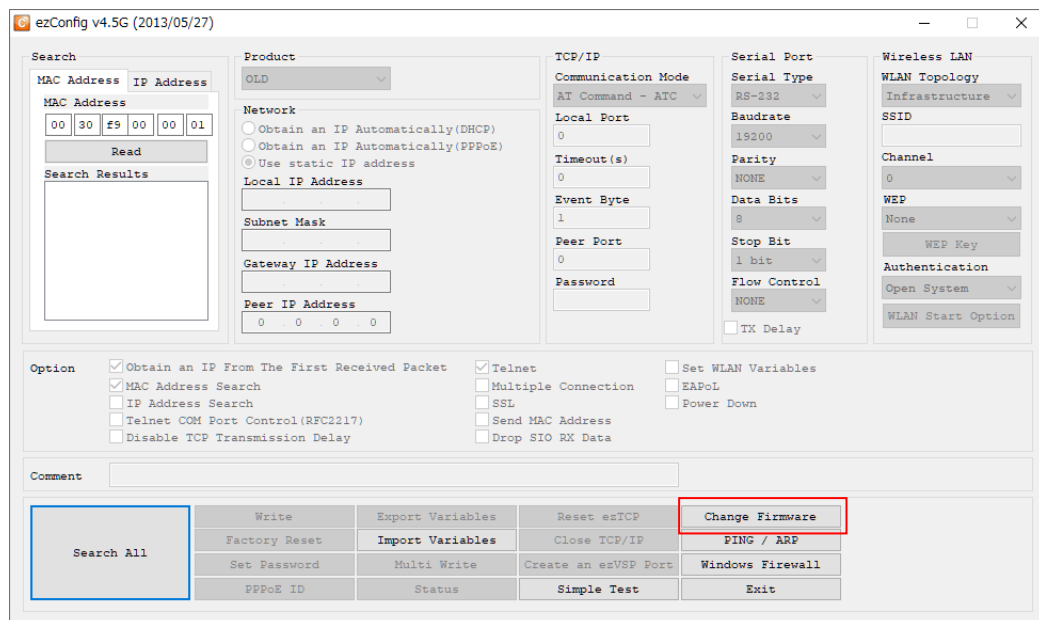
ezConfig v4.5G (2013/05/27)

Search
MAC Address | IP Address
MAC Address
00 30 f9 00 00 01
Read
Search Results

Product
OLD

Network
Obtain an IP Automatically(DHCP)
Obtain an IP Automatically(PPPoE)
Use static IP address
Local IP Address
Subnet Mask
Gateway IP Address
Peer IP Address
0 . 0 . 0 . 0

TCP/IP
Communication Mode
AT Command - ATC
Local Port
0
Timeout(s)
0
Event Byte
1
Peer Port
0
Password

Serial Port
Serial Type
RS-232
Baudrate
19200
Parity
NONE
Data Bits
8
Stop Bit
1 bit
Flow Control
NONE
TX Delay

Wireless LAN
WLAN Topology
Infrastructure
SSID
Channel
0
WEP
None
WEP Key
Authentication
Open System
WLAN Start Option

Option
Obtain an IP From The First Received Packet
MAC Address Search
IP Address Search
Telnet COM Port Control(RFC2217)
Disable TCP Transmission Delay
Telnet
Multiple Connection
SSL
Send MAC Address
Drop SIO RX Data
Set WLAN Variables
EAPoL
Power Down

Comment

Search All
Write
Export Variables
Reset ezTCP
Change Firmware
Factory Reset
Import Variables
Close TCP/IP
PING / ARP
Set Password
Multi Write
Create an ezVSP Port
Windows Firewall
PPPoE ID
Status
Simple Test
Exit